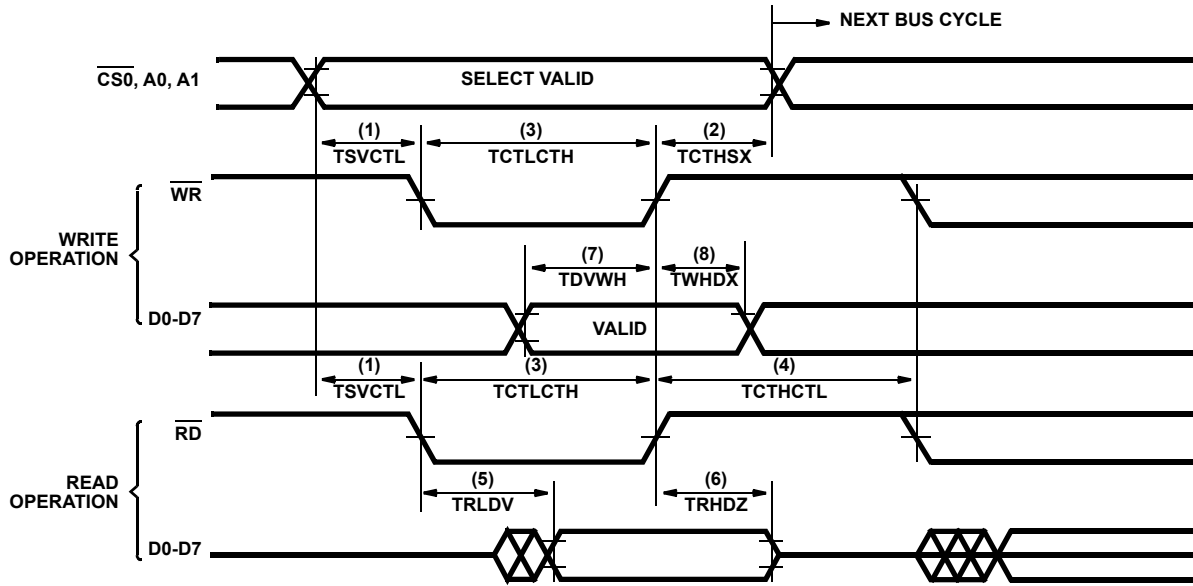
NEXT BUS CYCLE

$\overline{CS0}$, A0, A1

SELECT VALID

(1)
TSVCTL

(3)
TCTLCTH

(2)
TCTHSX

$\overline{WR}$

WRITE OPERATION

(7)
TDVWH

(8)
TWHDX

D0-D7

VALID

(1)
TSVCTL

(3)
TCTLCTH

(4)
TCTHCTL

$\overline{RD}$

READ OPERATION

(5)
TRLDV

(6)
TRHDZ

D0-D7